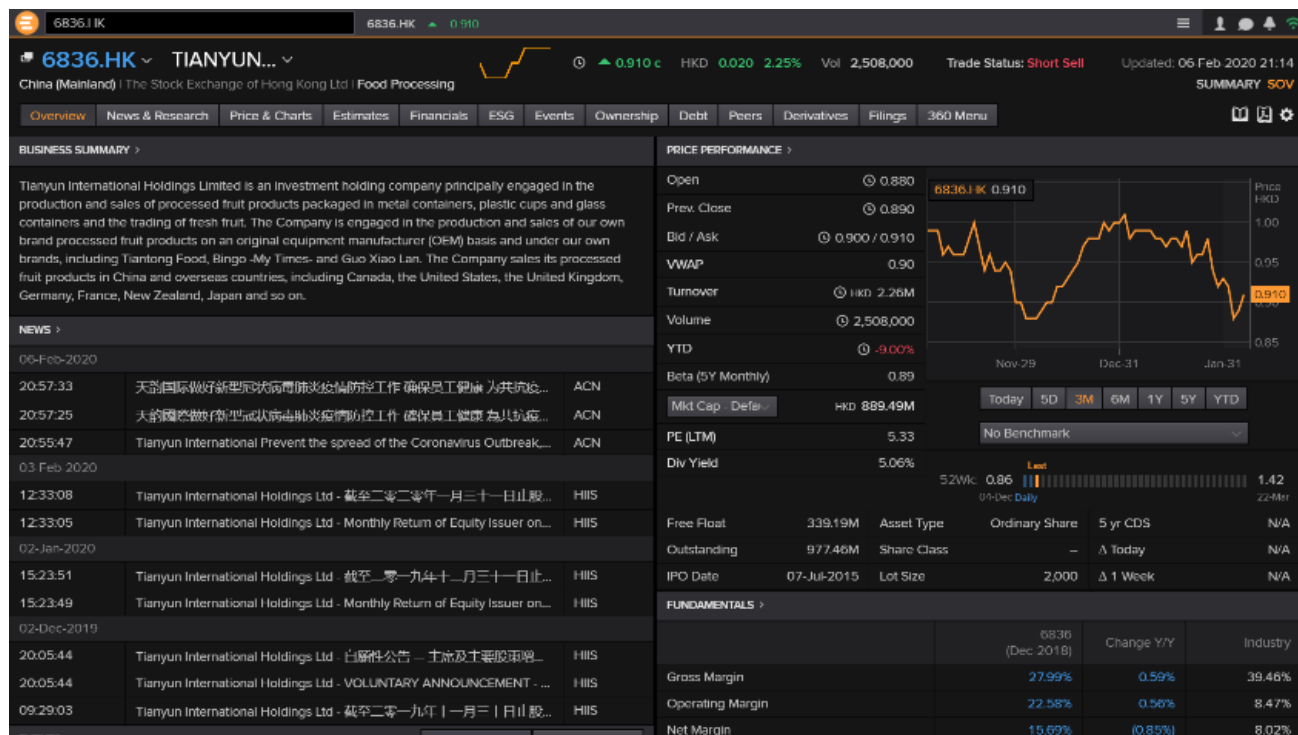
6836.HK 6836.HK ▲ 0.910

6836.HK TIANYUN... ▲ 0.910 c HKD 0.020 2.25% Vol 2,508,000 Trade Status: Short Sell Updated: 06 Feb 2020 21:14

China (Mainland) | The Stock Exchange of Hong Kong Ltd | Food Processing SUMMARY SOV

Overview News & Research Price & Charts Estimates Financials ESG Events Ownership Debt Peers Derivatives Filings 360 Menu

BUSINESS SUMMARY ›

Tianyun International Holdings Limited is an investment holding company principally engaged in the production and sales of processed fruit products packaged in metal containers, plastic cups and glass containers and the trading of fresh fruit. The Company is engaged in the production and sales of our own brand processed fruit products on an original equipment manufacturer (OEM) basis and under our own brands, including Tiantong Food, Bingo -My Times- and Guo Xiao Lan. The Company sales its processed fruit products in China and overseas countries, including Canada, the United States, the United Kingdom, Germany, France, New Zealand, Japan and so on.

NEWS ›

06-Feb-2020
20:57:33 天韵国际做好新型冠状病毒肺炎疫情防控工作 确保员工健康 为共抗疫... ACN
20:57:25 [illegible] ACN
20:55:47 Tianyun International Prevent the spread of the Coronavirus Outbreak,... ACN
03 Feb 2020
12:33:08 Tianyun International Holdings Ltd - 截至二零二零年一月三十一日止股... HIIS
12:33:05 Tianyun International Holdings Ltd - Monthly Return of Equity Issuer on... HIIS
02-Jan-2020
15:23:51 Tianyun International Holdings Ltd - 截至二零一九年十二月三十一日止... HIIS
15:23:49 Tianyun International Holdings Ltd - Monthly Return of Equity Issuer on... HIIS
02-Dec-2019
20:05:44 Tianyun International Holdings Ltd - 自愿性公告 — 主席及主要股東增... HIIS
20:05:44 Tianyun International Holdings Ltd - VOLUNTARY ANNOUNCEMENT - ... HIIS
09:29:03 Tianyun International Holdings Ltd - 截至二零一九年十一月三十日止股... HIIS

PRICE PERFORMANCE ›

| | |
|---|---|
| Open | 0.880 |
| Prev. Close | 0.890 |
| Bid / Ask | 0.900 / 0.910 |
| VWAP | 0.90 |
| Turnover | HKD 2.26M |
| Volume | 2,508,000 |
| YTD | -9.00% |
| Beta (5Y Monthly) | 0.89 |
| Mkt Cap - Defa | HKD 889.49M |
| PE (LTM) | 5.33 |
| Div Yield | 5.06% |

6836.HK 0.910
Price HKD
1.00
0.95
0.910
0.85
Nov-29 Dec-31 Jan-31

Today 5D 3M 6M 1Y 5Y YTD
No Benchmark

52Wk 0.86 Last 1.42
04-Dec Daily 22-Mar

| | | | | | |
|---|---|---|---|---|---|
| Free Float | 339.19M | Asset Type | Ordinary Share | 5 yr CDS | N/A |
| Outstanding | 977.46M | Share Class | – | Δ Today | N/A |
| IPO Date | 07-Jul-2015 | Lot Size | 2,000 | Δ 1 Week | N/A |

FUNDAMENTALS ›

| | 6836 (Dec 2018) | Change Y/Y | Industry |
|---|---|---|---|
| Gross Margin | 27.99% | 0.59% | 39.46% |
| Operating Margin | 22.58% | 0.56% | 8.47% |
| Net Margin | 15.69% | (0.85%) | 8.02% |